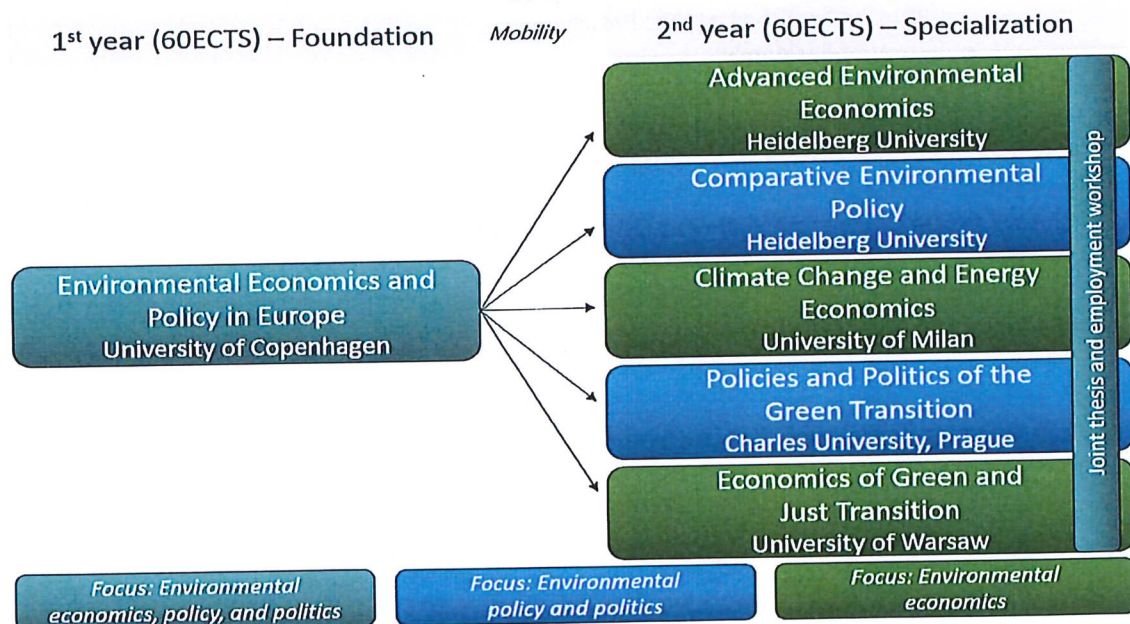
1$^{st}$ year (60ECTS) – Foundation

Mobility

2$^{nd}$ year (60ECTS) – Specialization

Environmental Economics and Policy in Europe
University of Copenhagen

Advanced Environmental Economics
Heidelberg University

Comparative Environmental Policy
Heidelberg University

Climate Change and Energy Economics
University of Milan

Policies and Politics of the Green Transition
Charles University, Prague

Economics of Green and Just Transition
University of Warsaw

Joint thesis and employment workshop

Focus: Environmental economics, policy, and politics

Focus: Environmental policy and politics

Focus: Environmental economics